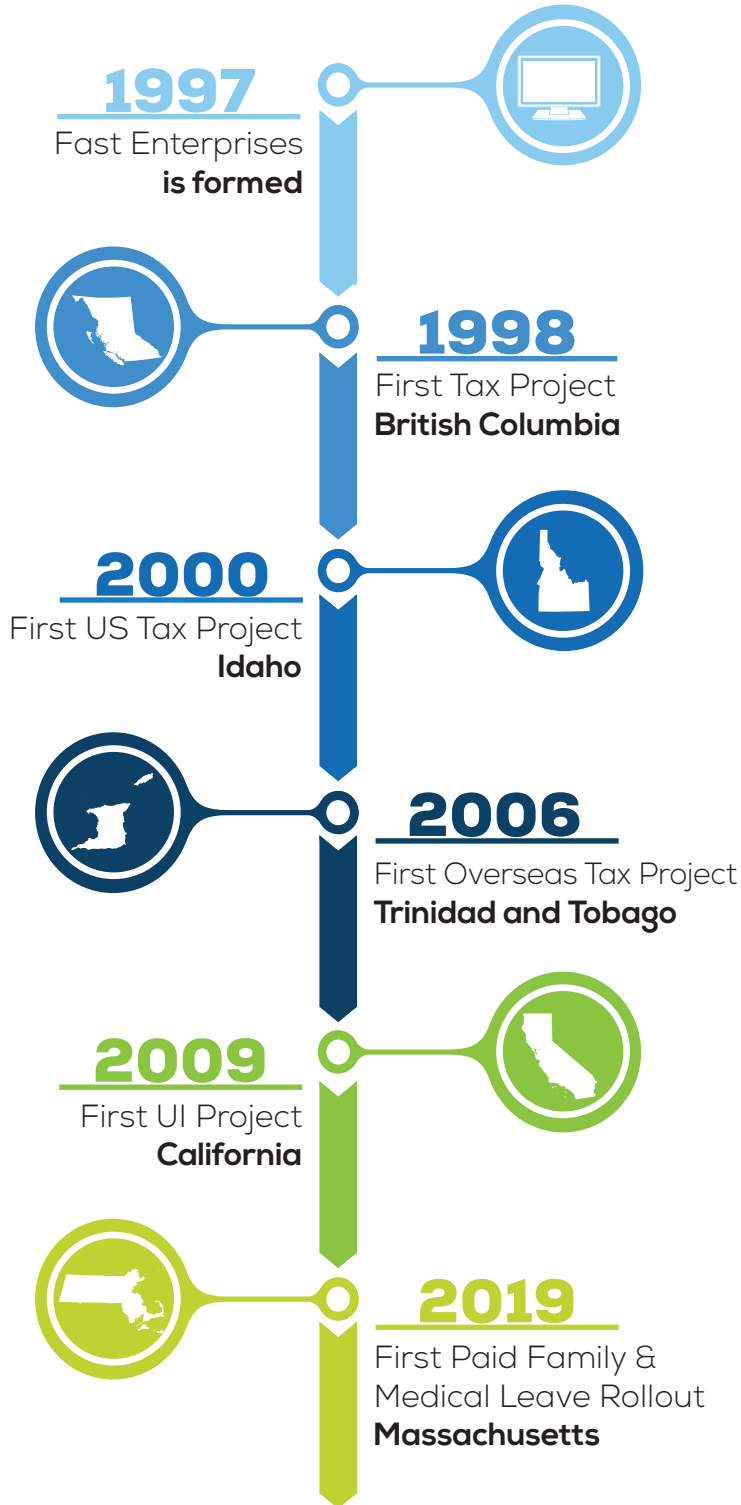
1997
Fast Enterprises
is formed

1998
First Tax Project
British Columbia

2000
First US Tax Project
Idaho

2006
First Overseas Tax Project
Trinidad and Tobago

2009
First UI Project
California

2019
First Paid Family & Medical Leave Rollout
Massachusetts